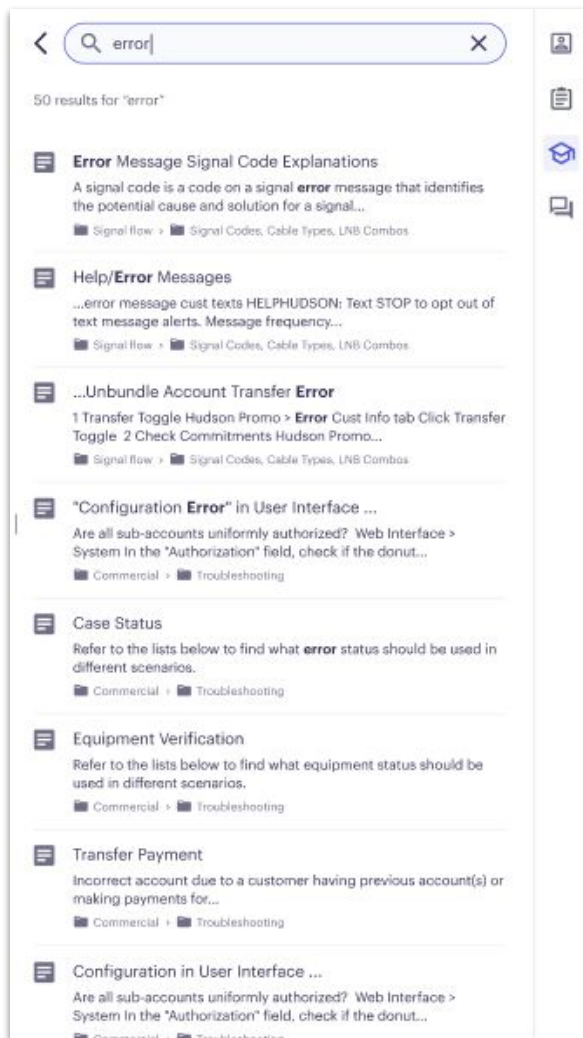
error

50 results for "error"

Error Message Signal Code Explanations
A signal code is a code on a signal error message that identifies the potential cause and solution for a signal...
Signal flow > Signal Codes, Cable Types, LNB Combos

Help/Error Messages
...error message cust texts HELPHUDSON: Text STOP to opt out of text message alerts. Message frequency...
Signal flow > Signal Codes, Cable Types, LNB Combos

...Unbundle Account Transfer Error
1 Transfer Toggle Hudson Promo > Error Cust Info tab Click Transfer Toggle 2 Check Commitments Hudson Promo...
Signal flow > Signal Codes, Cable Types, LNB Combos

"Configuration Error" in User Interface ...
Are all sub-accounts uniformly authorized? Web Interface > System In the "Authorization" field, check if the donut...
Commercial > Troubleshooting

Case Status
Refer to the lists below to find what error status should be used in different scenarios.
Commercial > Troubleshooting

Equipment Verification
Refer to the lists below to find what equipment status should be used in different scenarios.
Commercial > Troubleshooting

Transfer Payment
Incorrect account due to a customer having previous account(s) or making payments for...
Commercial > Troubleshooting

Configuration in User Interface ...
Are all sub-accounts uniformly authorized? Web Interface > System In the "Authorization" field, check if the donut...
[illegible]